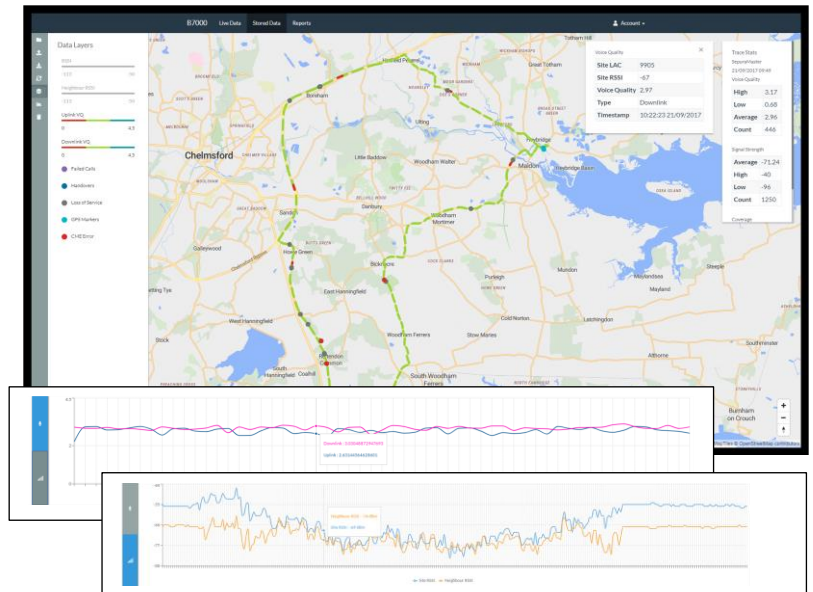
E7000 Live Data Stored Data Reports

Account

Data Layers

RSSI

-115 0

Neighbour RSSI

-115 0

Uplink VQ

0 4.5

Downlink VQ

0 4.5

Failed Calls

Handovers

Loss of Service

GPS Markers

CHE Error

Voice Quality

| Site LAC | 9905 |
|---|---|
| Site RSSI | -67 |
| Voice Quality | 2.97 |
| Type | Downlink |
| Timestamp | 10:22:23 21/09/2017 |

Trace Stats

21/09/2017 09:40

Voice Quality

| High | 3.17 |
|---|---|
| Low | 0.68 |
| Average | 2.96 |
| Count | 446 |

Signal Strength

| Average | -71.24 |
|---|---|
| High | -40 |
| Low | -96 |
| Count | 1250 |

Coverage

Chelmsford

Boreham

Hatfield Peverel

Great Totham

Heybridge

Maldon

Heybridge Basin

Little Baddow

Woodham Walter

Danbury

Woodham Mortimer

Sandon

Galleywood

Howe Green

Bicknacre

Purleigh

East Hanningfield

Mundon

Mayland

Maylandsea

Steeple

Cold Norton

Latchingdon

West Hanningfield

Woodham Ferrers

Stow Maries

Stock

Rettendon

South Hanningfield

Althorne

South Woodham Ferrers

Burnham on Crouch

+

−

Downlink: 2.6164867260

Uplink: 2.61546564428005

Neighbour RSSI: -74 dBm

Site RSSI: -64 dBm

Site RSSI Neighbour RSSI